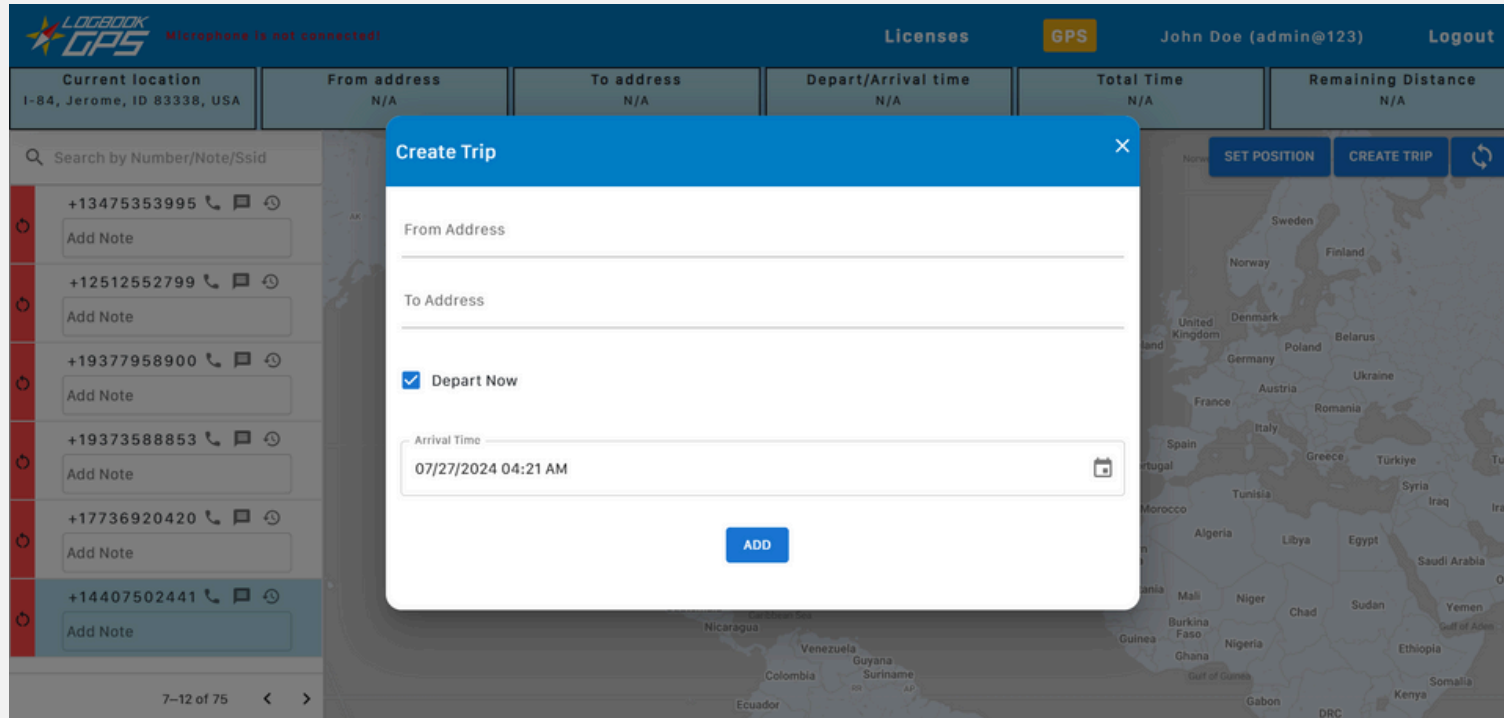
LOGBOOK GPS Microphone is not connected! Licenses GPS John Doe (admin@123) Logout

| Current location | From address | To address | Depart/Arrival time | Total Time | Remaining Distance |
|---|---|---|---|---|---|
| I-84, Jerome, ID 83338, USA | N/A | N/A | N/A | N/A | N/A |

Search by Number/Note/Ssid

+13475353995
Add Note
+12512552799
Add Note
+19377958900
Add Note
+19373588853
Add Note
+17736920420
Add Note
+14407502441
Add Note

7–12 of 75

SET POSITION CREATE TRIP

Create Trip
From Address
To Address
Depart Now
Arrival Time
07/27/2024 04:21 AM
ADD

Sweden Finland Norway United Kingdom Denmark Belarus Poland Germany Ukraine Austria France Romania Italy Spain Portugal Greece Türkiye Syria Iraq Tunisia Morocco Algeria Libya Egypt Saudi Arabia Mali Niger Chad Sudan Yemen Gulf of Aden Burkina Faso Guinea Nigeria Ghana Gulf of Guinea Ethiopia Somalia Kenya Gabon DRC Nicaragua Caribbean Sea Venezuela Guyana Suriname Colombia Ecuador